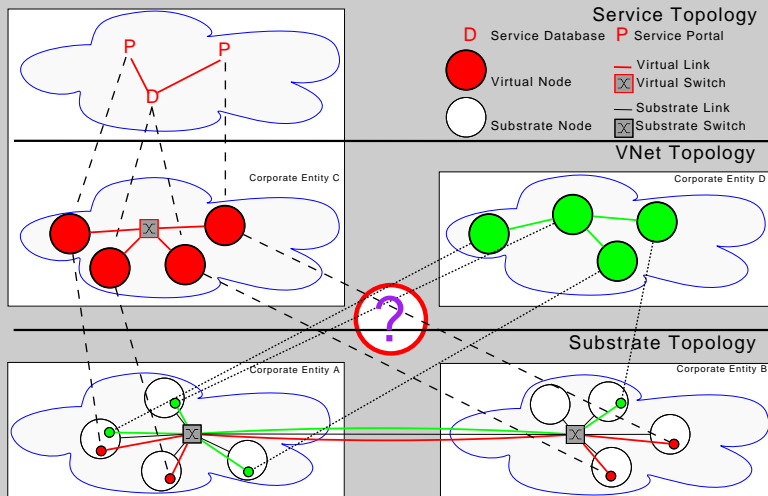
Service Topology

D Service Database P Service Portal

Virtual Node

Virtual Link

Virtual Switch

Substrate Node

Substrate Link

Substrate Switch

P

P

D

VNet Topology

Corporate Entity C

Corporate Entity D

?

Substrate Topology

Corporate Entity A

Corporate Entity B